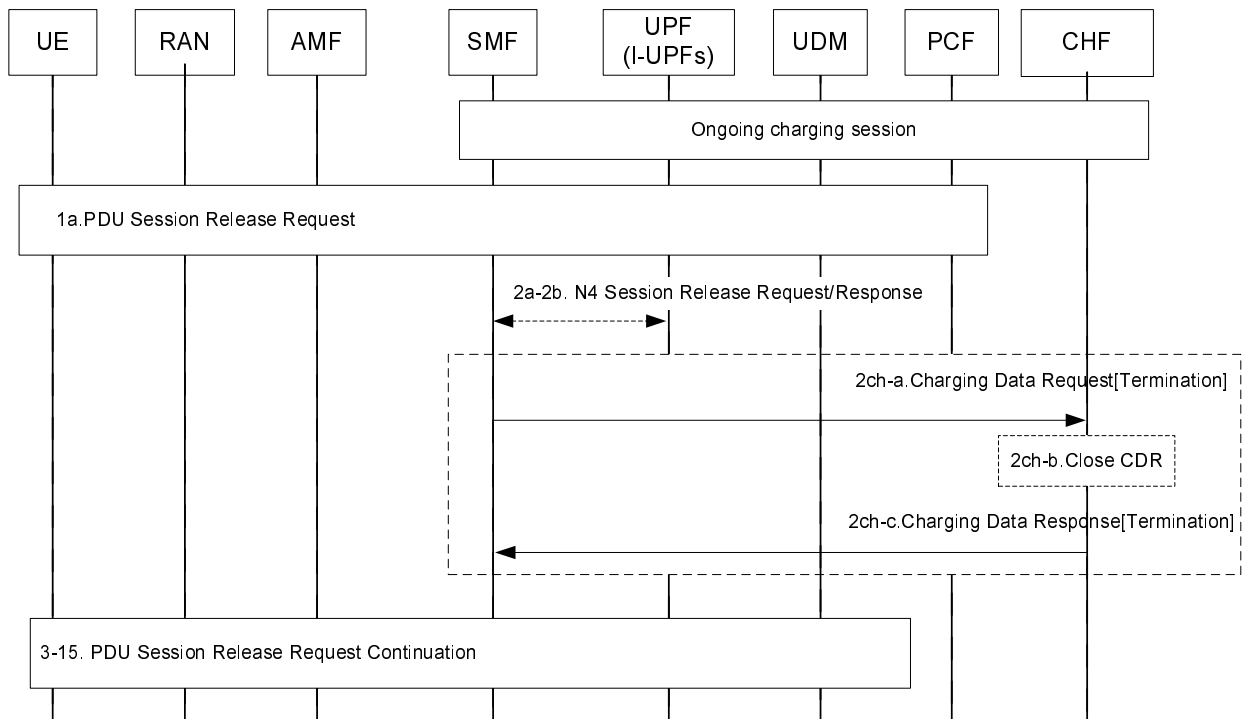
UE

RAN

AMF

SMF

UPF (I-UPFs)

UDM

PCF

CHF

Ongoing charging session

1a.PDU Session Release Request

2a-2b. N4 Session Release Request/Response

2ch-a.Charging Data Request[Termination]

2ch-b.Close CDR

2ch-c.Charging Data Response[Termination]

3-15. PDU Session Release Request Continuation